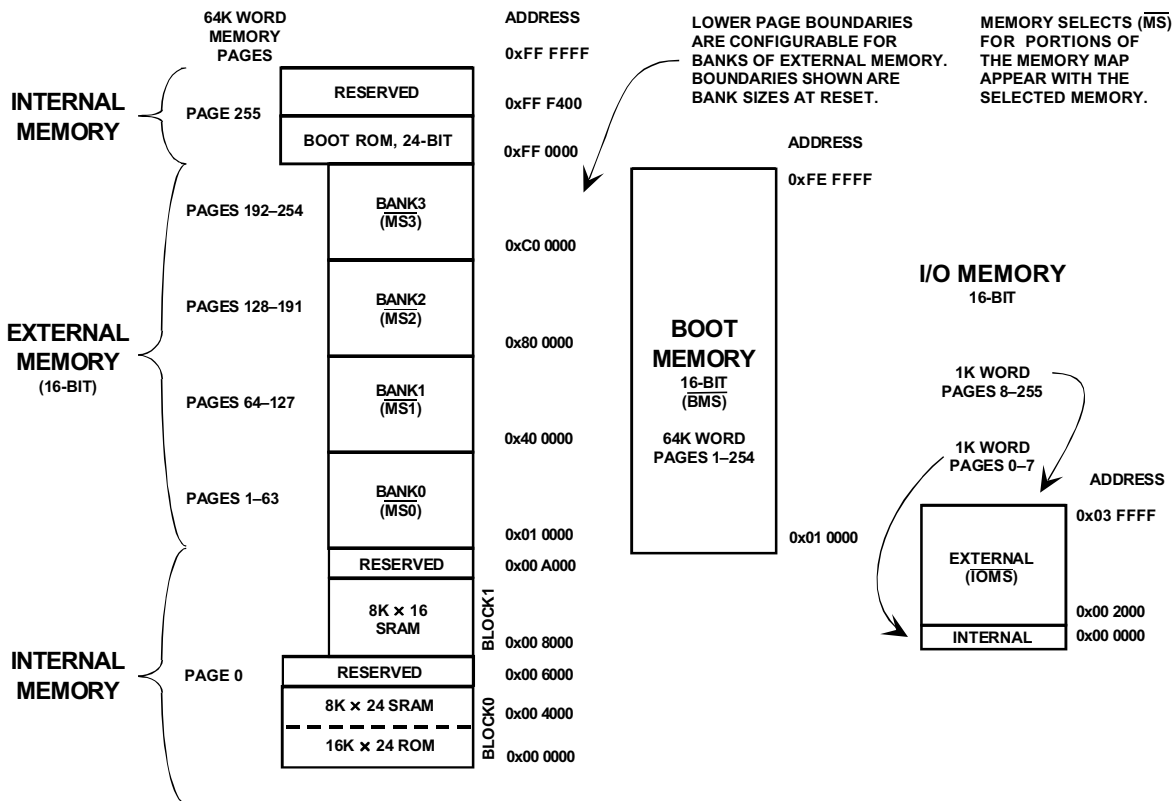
64K WORD MEMORY PAGES

ADDRESS

LOWER PAGE BOUNDARIES ARE CONFIGURABLE FOR BANKS OF EXTERNAL MEMORY. BOUNDARIES SHOWN ARE BANK SIZES AT RESET.

MEMORY SELECTS ($\overline{MS}$) FOR PORTIONS OF THE MEMORY MAP APPEAR WITH THE SELECTED MEMORY.

0xFF FFFF

INTERNAL MEMORY

PAGE 255

RESERVED

0xFF F400

BOOT ROM, 24-BIT

0xFF 0000

ADDRESS

0xFE FFFF

PAGES 192–254

BANK3 ($\overline{MS3}$)

0xC0 0000

I/O MEMORY
16-BIT

EXTERNAL MEMORY (16-BIT)

PAGES 128–191

BANK2 ($\overline{MS2}$)

0x80 0000

BOOT MEMORY
16-BIT
($\overline{BMS}$)

64K WORD PAGES 1–254

1K WORD PAGES 8–255

PAGES 64–127

BANK1 ($\overline{MS1}$)

0x40 0000

1K WORD PAGES 0–7

ADDRESS

PAGES 1–63

BANK0 ($\overline{MS0}$)

0x01 0000

0x01 0000

0x03 FFFF

EXTERNAL ($\overline{IOMS}$)

RESERVED

0x00 A000

8K × 16 SRAM

BLOCK1

0x00 8000

0x00 2000

INTERNAL

0x00 0000

INTERNAL MEMORY

PAGE 0

RESERVED

0x00 6000

8K × 24 SRAM

0x00 4000

16K × 24 ROM

BLOCK0

0x00 0000